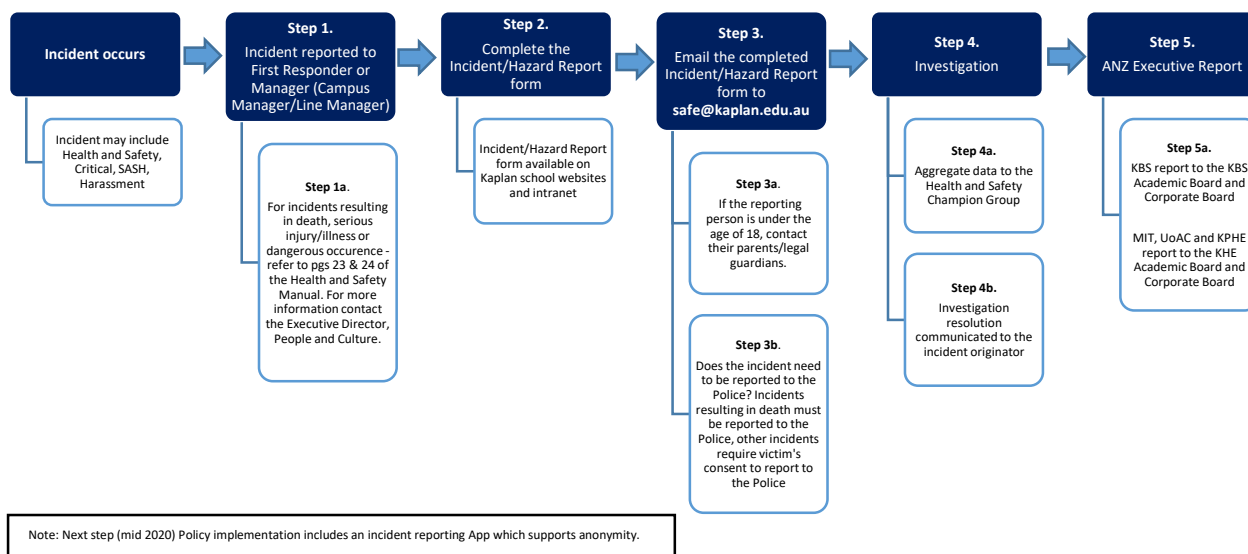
Incident occurs

Incident may include Health and Safety, Critical, SASH, Harassment

Step 1.
Incident reported to First Responder or Manager (Campus Manager/Line Manager)

Step 1a.
For incidents resulting in death, serious injury/illness or dangerous occurence - refer to pgs 23 & 24 of the Health and Safety Manual. For more information contact the Executive Director, People and Culture.

Step 2.
Complete the Incident/Hazard Report form

Incident/Hazard Report form available on Kaplan school websites and intranet

Step 3.
Email the completed Incident/Hazard Report form to safe@kaplan.edu.au

Step 3a.
If the reporting person is under the age of 18, contact their parents/legal guardians.

Step 3b.
Does the incident need to be reported to the Police? Incidents resulting in death must be reported to the Police, other incidents require victim's consent to report to the Police

Step 4.
Investigation

Step 4a.
Aggregate data to the Health and Safety Champion Group

Step 4b.
Investigation resolution communicated to the incident originator

Step 5.
ANZ Executive Report

Step 5a.
KBS report to the KBS Academic Board and Corporate Board

MIT, UoAC and KPHE report to the KHE Academic Board and Corporate Board

Note: Next step (mid 2020) Policy implementation includes an incident reporting App which supports anonymity.